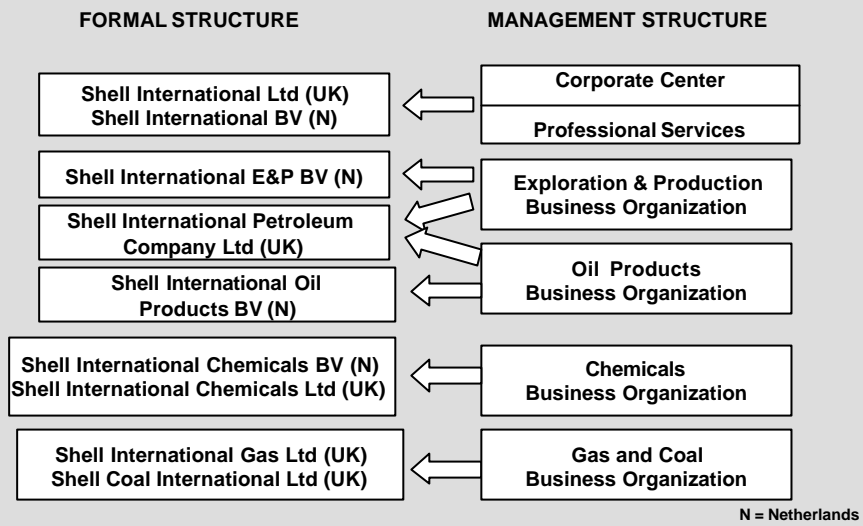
FORMAL STRUCTURE

MANAGEMENT STRUCTURE

Shell International Ltd (UK)
Shell International BV (N)

Corporate Center

Professional Services

Shell International E&P BV (N)

Exploration & Production
Business Organization

Shell International Petroleum
Company Ltd (UK)

Shell International Oil
Products BV (N)

Oil Products
Business Organization

Shell International Chemicals BV (N)
Shell International Chemicals Ltd (UK)

Chemicals
Business Organization

Shell International Gas Ltd (UK)
Shell Coal International Ltd (UK)

Gas and Coal
Business Organization

N = Netherlands